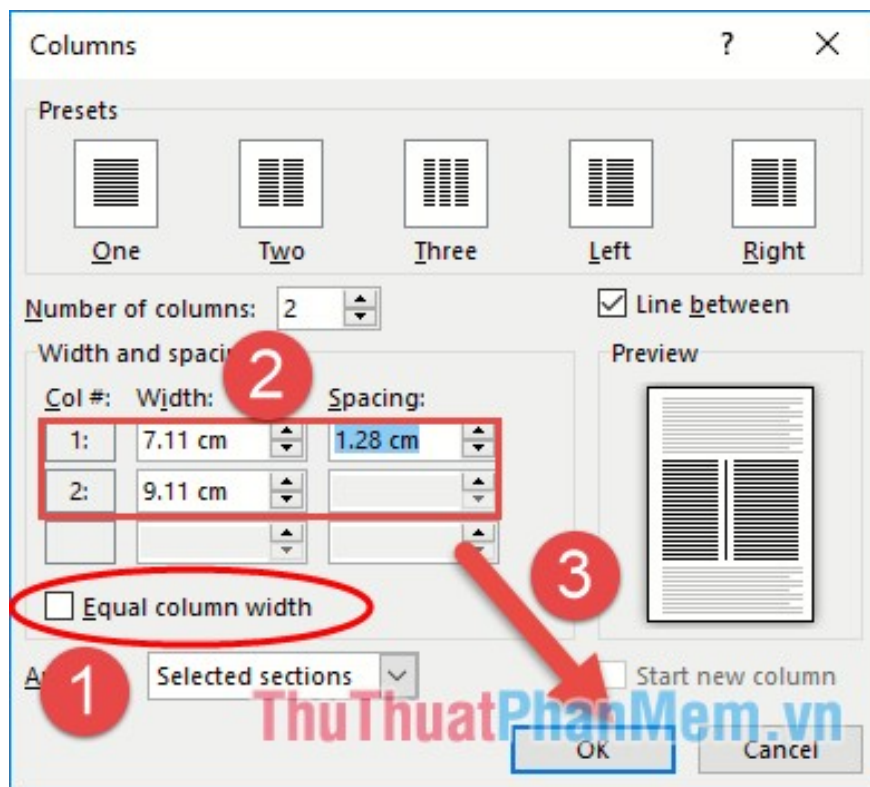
Columns

?

Presets

One

Two

Three

Left

Right

Number of columns: 2

Line between

Width and spaci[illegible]

2

Preview

Col #:

Width:

Spacing:

1:

7.11 cm

1.28 cm

2:

9.11 cm

3

Equal column width

A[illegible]

1

Selected sections

Start new column

ThuThuatPhanMem.vn

OK

Cancel